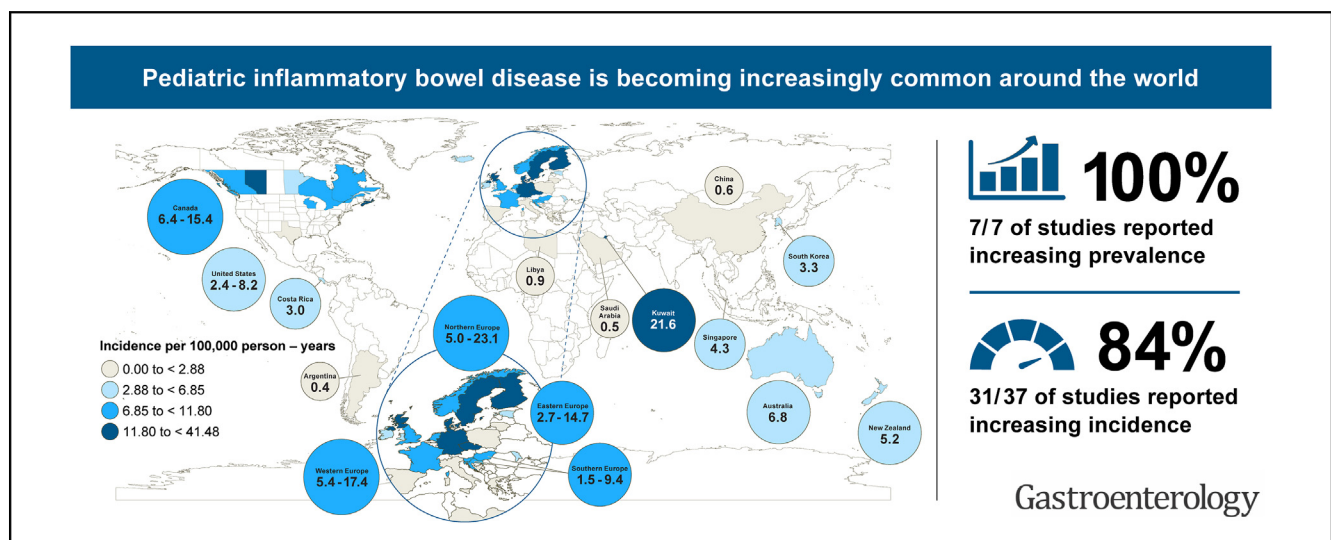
Pediatric inflammatory bowel disease is becoming increasingly common around the world

Canada
6.4 - 15.4

United States
2.4 - 8.2

Costa Rica
3.0

Incidence per 100,000 person – years
0.00 to < 2.88
2.88 to < 6.85
6.85 to < 11.80
11.80 to < 41.48

Argentina
0.4

Libya
0.9

Northern Europe
5.0 - 23.1

Eastern Europe
2.7 - 14.7

Western Europe
5.4 - 17.4

Southern Europe
1.5 - 9.4

Saudi Arabia
0.5

Kuwait
21.6

China
0.6

South Korea
3.3

Singapore
4.3

Australia
6.8

New Zealand
5.2

100%
7/7 of studies reported increasing prevalence

84%
31/37 of studies reported increasing incidence

Gastroenterology